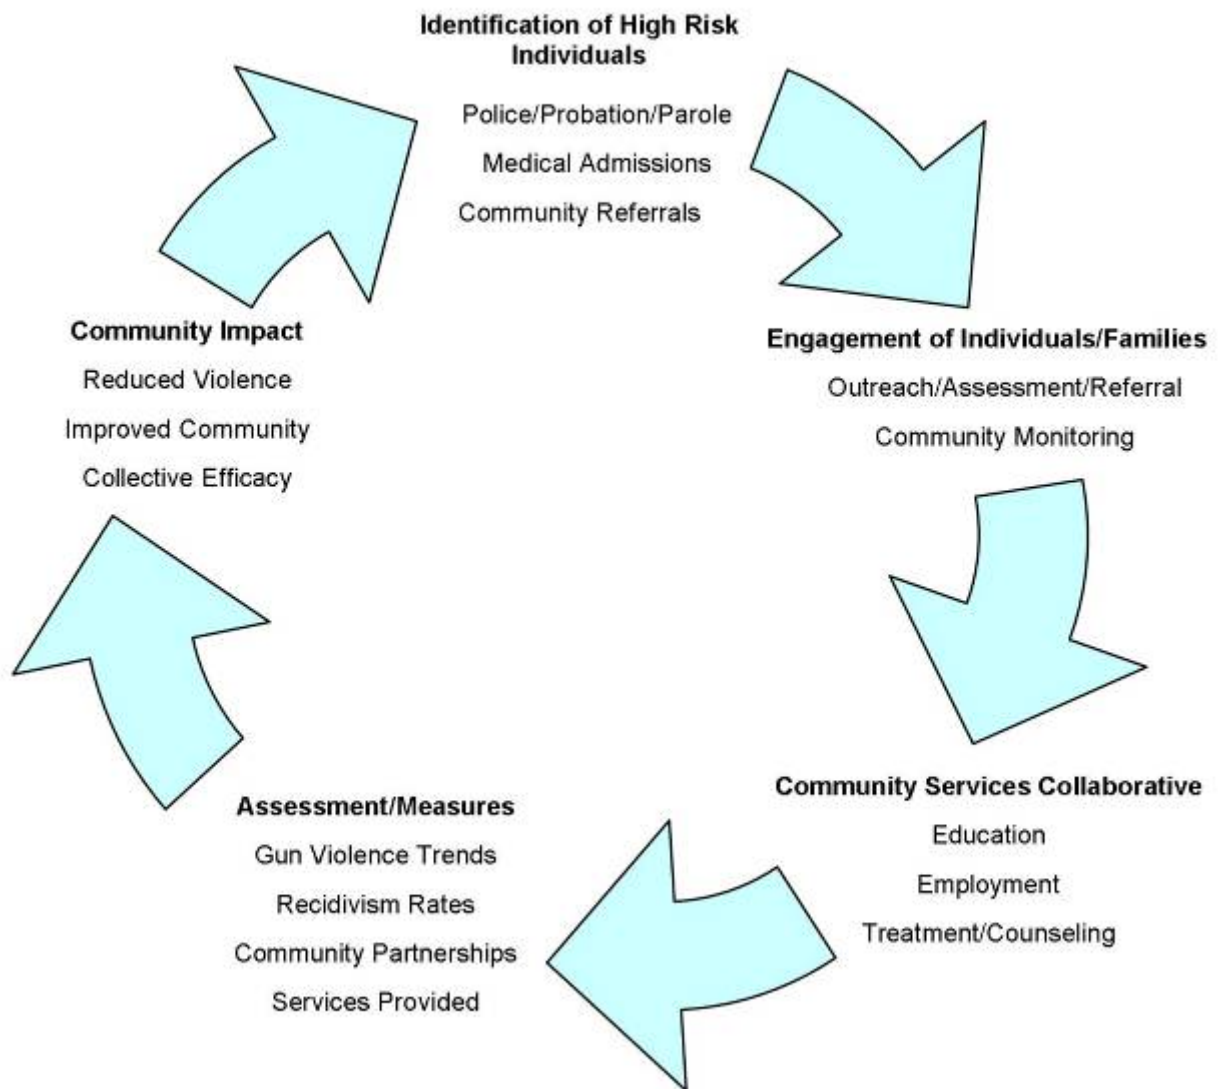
**Identification of High Risk Individuals**

Police/Probation/Parole

Medical Admissions

Community Referrals

**Engagement of Individuals/Families**

Outreach/Assessment/Referral

Community Monitoring

**Community Services Collaborative**

Education

Employment

Treatment/Counseling

**Assessment/Measures**

Gun Violence Trends

Recidivism Rates

Community Partnerships

Services Provided

**Community Impact**

Reduced Violence

Improved Community

Collective Efficacy